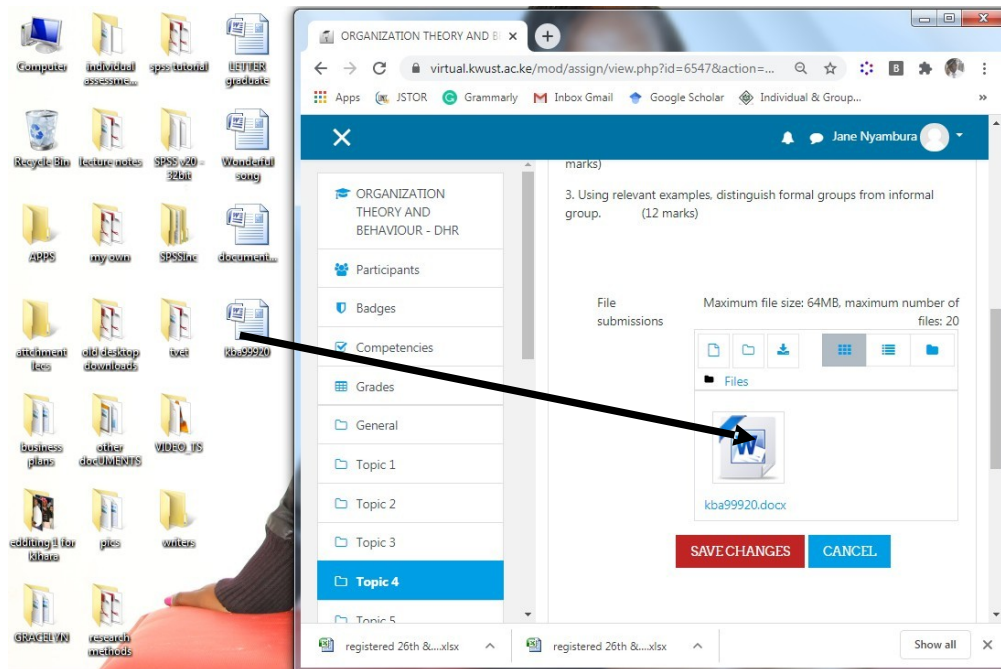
Computer
individual assessme...
spss tutorial
LETTER graduate
Recycle Bin
lecture notes
SPSS v20 - 32bit
Wonderful song
APPS
my own
SPSSinc
document...
attachment lecs
old desktop downloads
tvet
kba99920
business plans
other docUMENTS
VIDEO_TS
eddiitng 1 for kihara
pics
writers
GRACELYN
research methods

ORGANIZATION THEORY AND BI ×
virtual.kwust.ac.ke/mod/assign/view.php?id=6547&action=...
Apps JSTOR Grammarly Inbox Gmail Google Scholar Individual & Group...
Jane Nyambura

ORGANIZATION THEORY AND BEHAVIOUR - DHR
Participants
Badges
Competencies
Grades
General
Topic 1
Topic 2
Topic 3
Topic 4
Topic 5

marks)

3. Using relevant examples, distinguish formal groups from informal group. (12 marks)

File submissions
Maximum file size: 64MB, maximum number of files: 20
Files
kba99920.docx
SAVE CHANGES
CANCEL

registered 26th &....xlsx
registered 26th &....xlsx
Show all